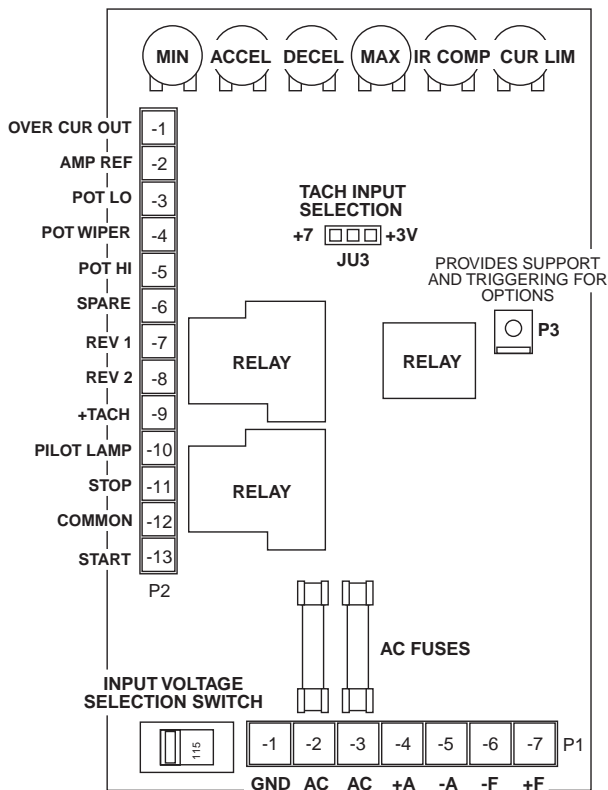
MIN ACCEL DECEL MAX IR COMP CUR LIM

OVER CUR OUT -1
AMP REF -2
POT LO -3
POT WIPER -4
POT HI -5
SPARE -6
REV 1 -7
REV 2 -8
+TACH -9
PILOT LAMP -10
STOP -11
COMMON -12
START -13
P2

TACH INPUT SELECTION
+7 +3V
JU3

PROVIDES SUPPORT AND TRIGGERING FOR OPTIONS
P3

RELAY

RELAY

RELAY

AC FUSES

INPUT VOLTAGE SELECTION SWITCH
115

-1 -2 -3 -4 -5 -6 -7 P1
GND AC AC +A -A -F +F